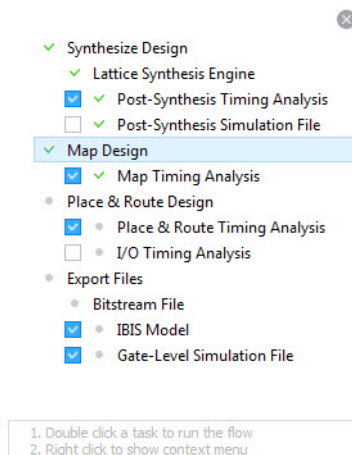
Synthesize Design
Lattice Synthesis Engine
Post-Synthesis Timing Analysis
Post-Synthesis Simulation File
Map Design
Map Timing Analysis
Place & Route Design
Place & Route Timing Analysis
I/O Timing Analysis
Export Files
Bitstream File
IBIS Model
Gate-Level Simulation File

1. Double click a task to run the flow
2. Right click to show context menu